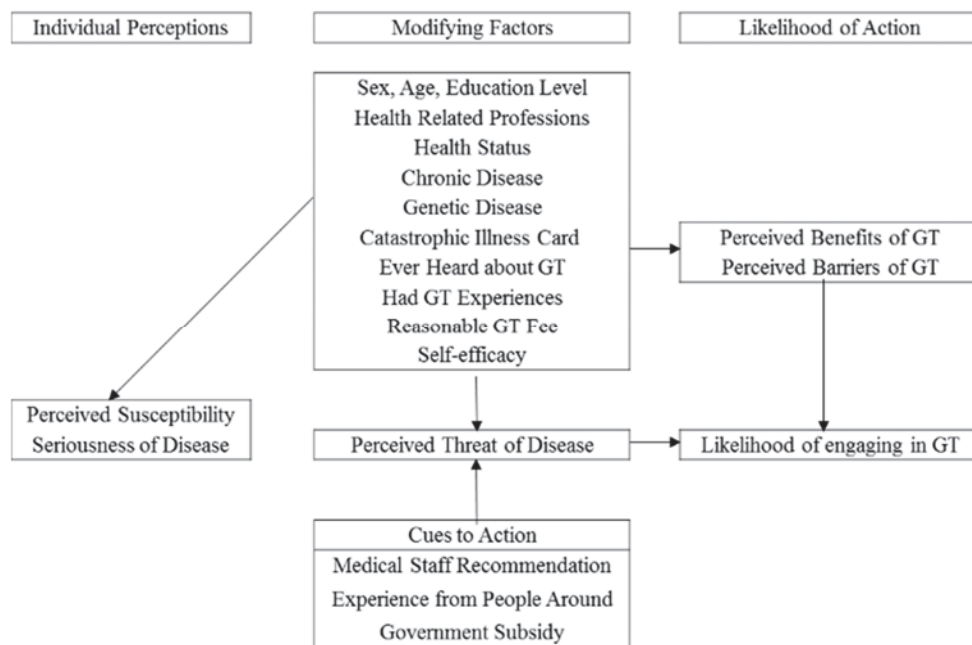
Individual Perceptions

Modifying Factors

Likelihood of Action

Sex, Age, Education Level
Health Related Professions
Health Status
Chronic Disease
Genetic Disease
Catastrophic Illness Card
Ever Heard about GT
Had GT Experiences
Reasonable GT Fee
Self-efficacy

Perceived Benefits of GT
Perceived Barriers of GT

Perceived Susceptibility
Seriousness of Disease

Perceived Threat of Disease

Likelihood of engaging in GT

Cues to Action
Medical Staff Recommendation
Experience from People Around
Government Subsidy